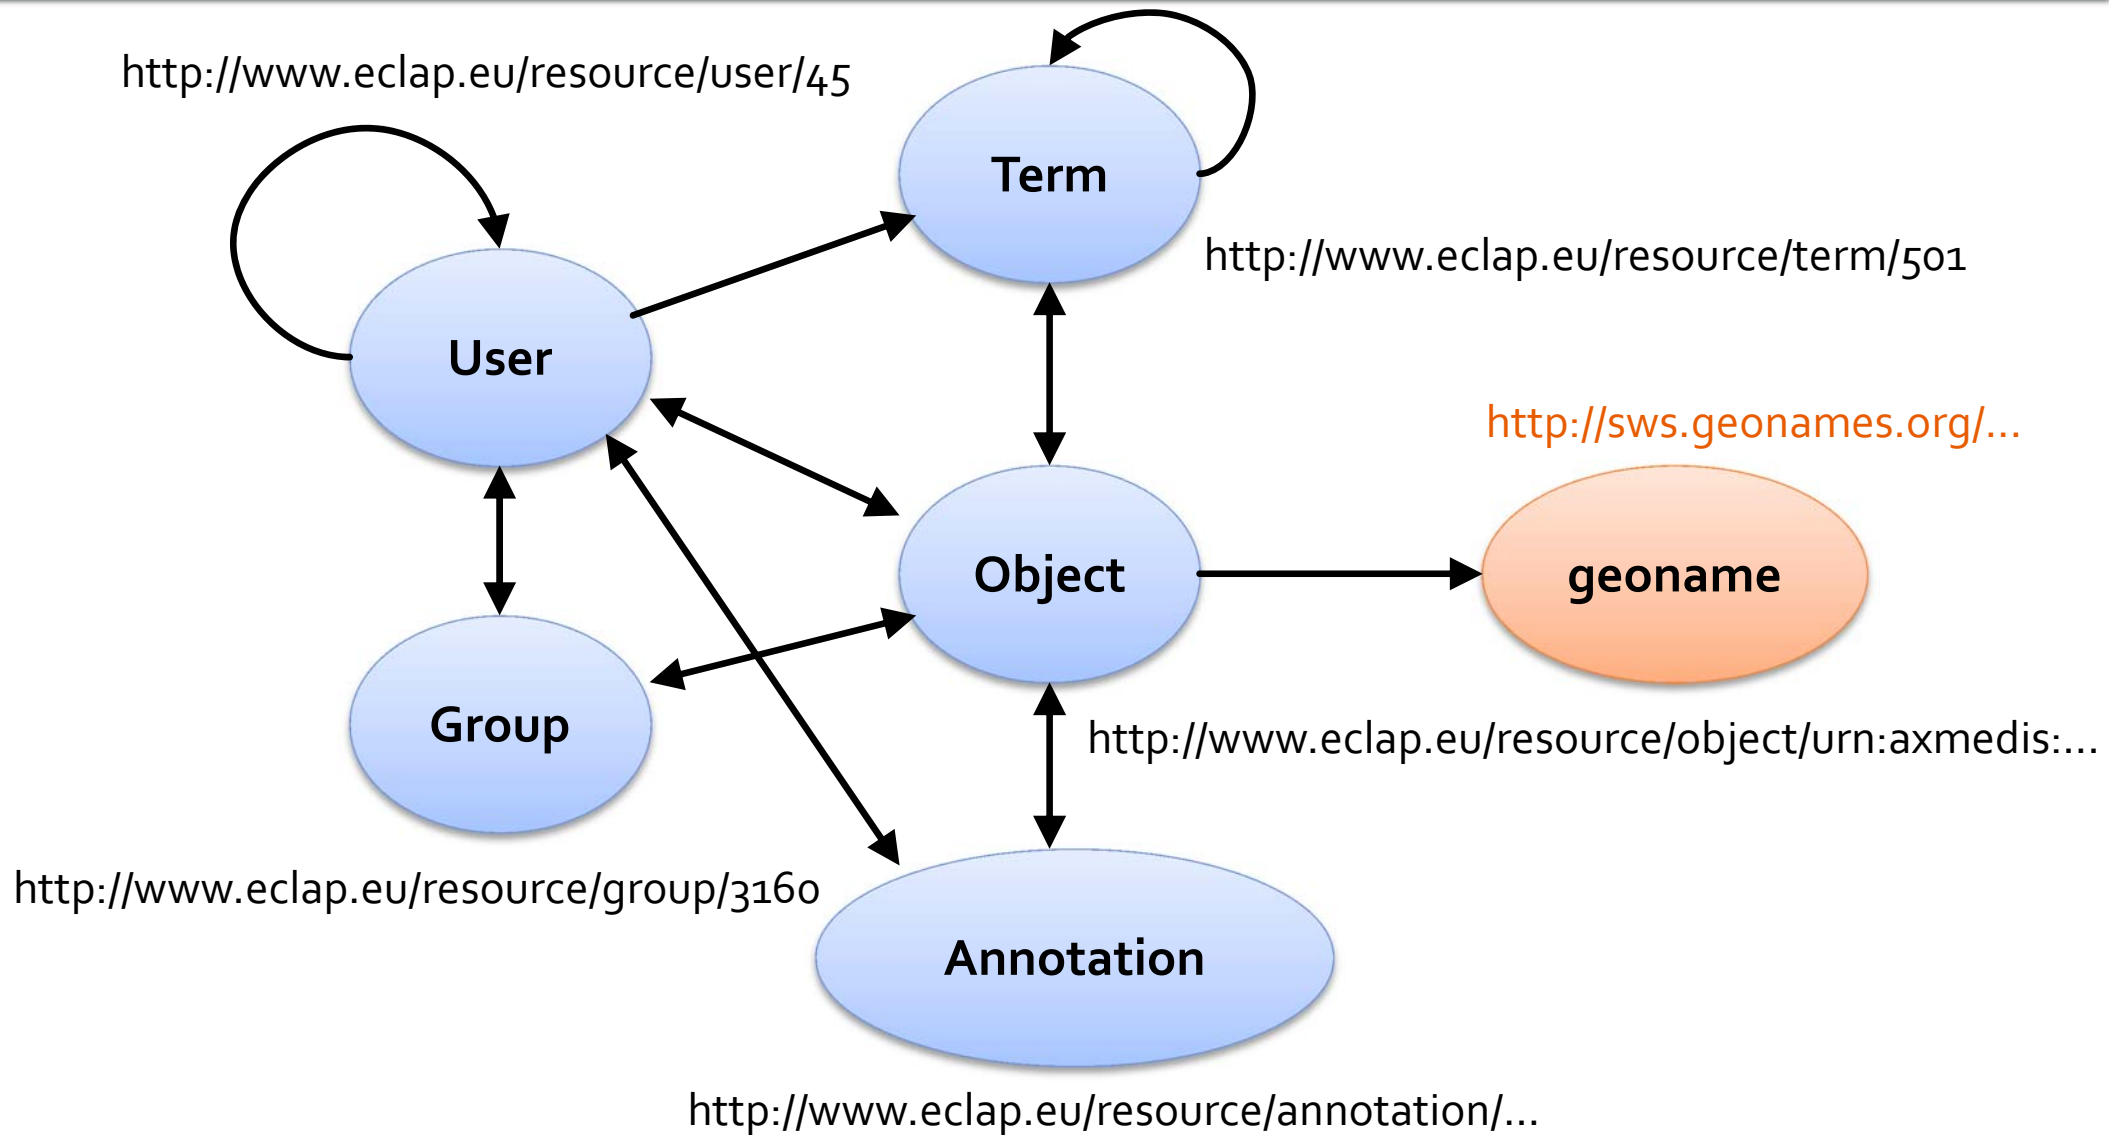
http://www.eclap.eu/resource/user/45

Term

http://www.eclap.eu/resource/term/501

User

http://sws.geonames.org/...

Object

geoname

Group

http://www.eclap.eu/resource/object/urn:axmedis:...

http://www.eclap.eu/resource/group/3160

Annotation

http://www.eclap.eu/resource/annotation/...